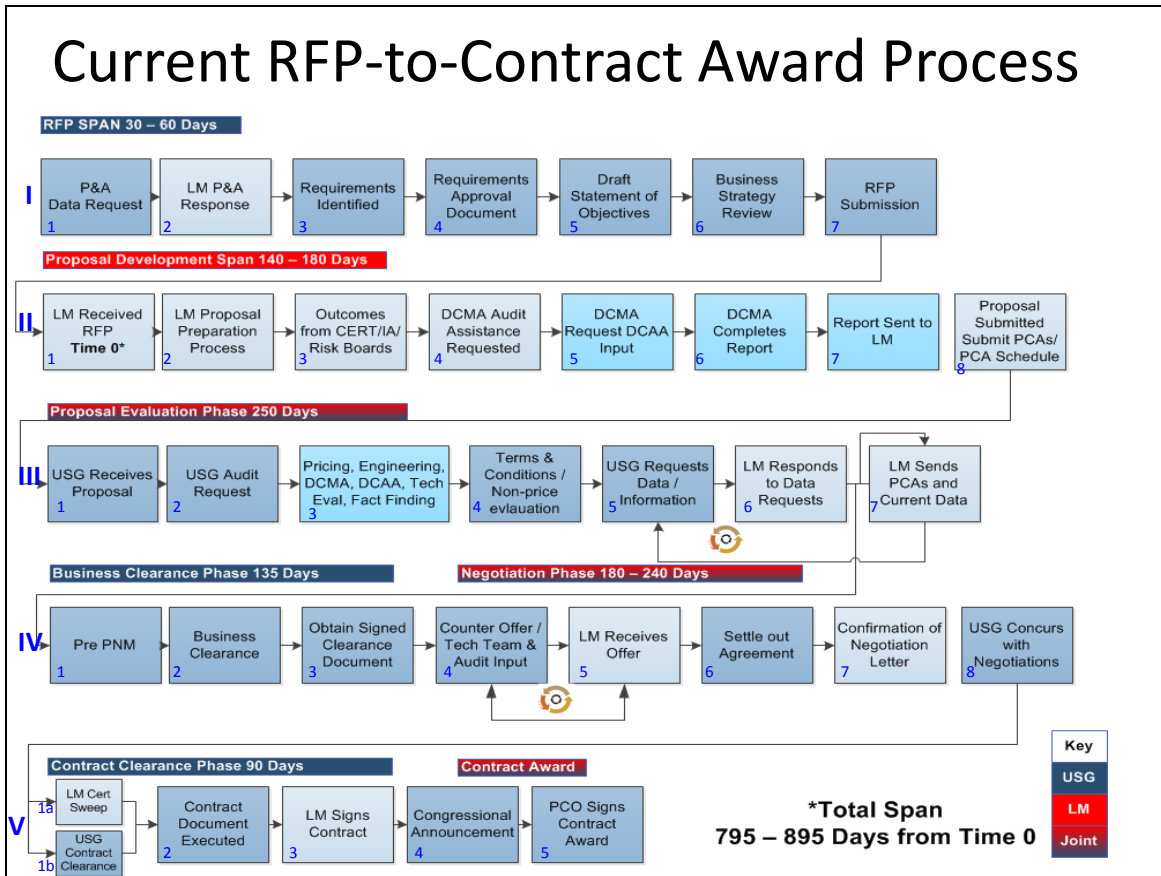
Current RFP-to-Contract Award Process

RFP SPAN 30 – 60 Days

I

P&A Data Request 1

LM P&A Response 2

Requirements Identified 3

Requirements Approval Document 4

Draft Statement of Objectives 5

Business Strategy Review 6

RFP Submission 7

Proposal Development Span 140 – 180 Days

II

LM Received RFP Time 0* 1

LM Proposal Preparation Process 2

Outcomes from CERT/IA/ Risk Boards 3

DCMA Audit Assistance Requested 4

DCMA Request DCAA Input 5

DCMA Completes Report 6

Report Sent to LM 7

Proposal Submitted Submit PCAs/ PCA Schedule 8

Proposal Evaluation Phase 250 Days

III

USG Receives Proposal 1

USG Audit Request 2

Pricing, Engineering, DCMA, DCAA, Tech Eval, Fact Finding 3

Terms & Conditions / Non-price evlauation 4

USG Requests Data / Information 5

LM Responds to Data Requests 6

LM Sends PCAs and Current Data 7

Business Clearance Phase 135 Days

Negotiation Phase 180 – 240 Days

IV

Pre PNM 1

Business Clearance 2

Obtain Signed Clearance Document 3

Counter Offer / Tech Team & Audit Input 4

LM Receives Offer 5

Settle out Agreement 6

Confirmation of Negotiation Letter 7

USG Concurs with Negotiations 8

Contract Clearance Phase 90 Days

Contract Award

V

LM Cert Sweep 1a

USG Contract Clearance 1b

Contract Document Executed 2

LM Signs Contract 3

Congressional Announcement 4

PCO Signs Contract Award 5

*Total Span
795 – 895 Days from Time 0

| Key |
|---|
| USG |
| LM |
| Joint |